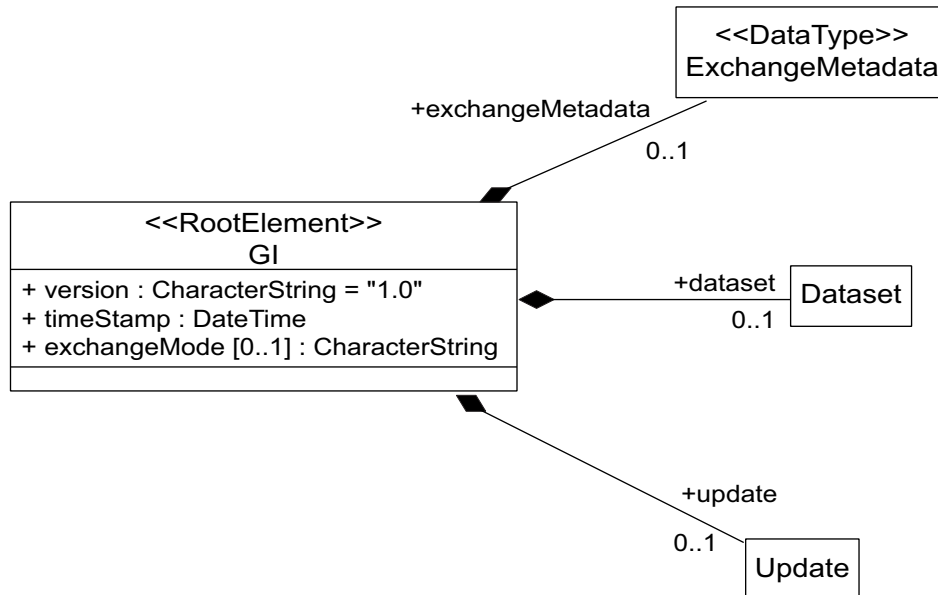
<<DataType>>
ExchangeMetadata

+exchangeMetadata

0..1

<<RootElement>>
GI

+ version : CharacterString = "1.0"
+ timeStamp : DateTime
+ exchangeMode [0..1] : CharacterString

+dataset

0..1

Dataset

+update

0..1

Update